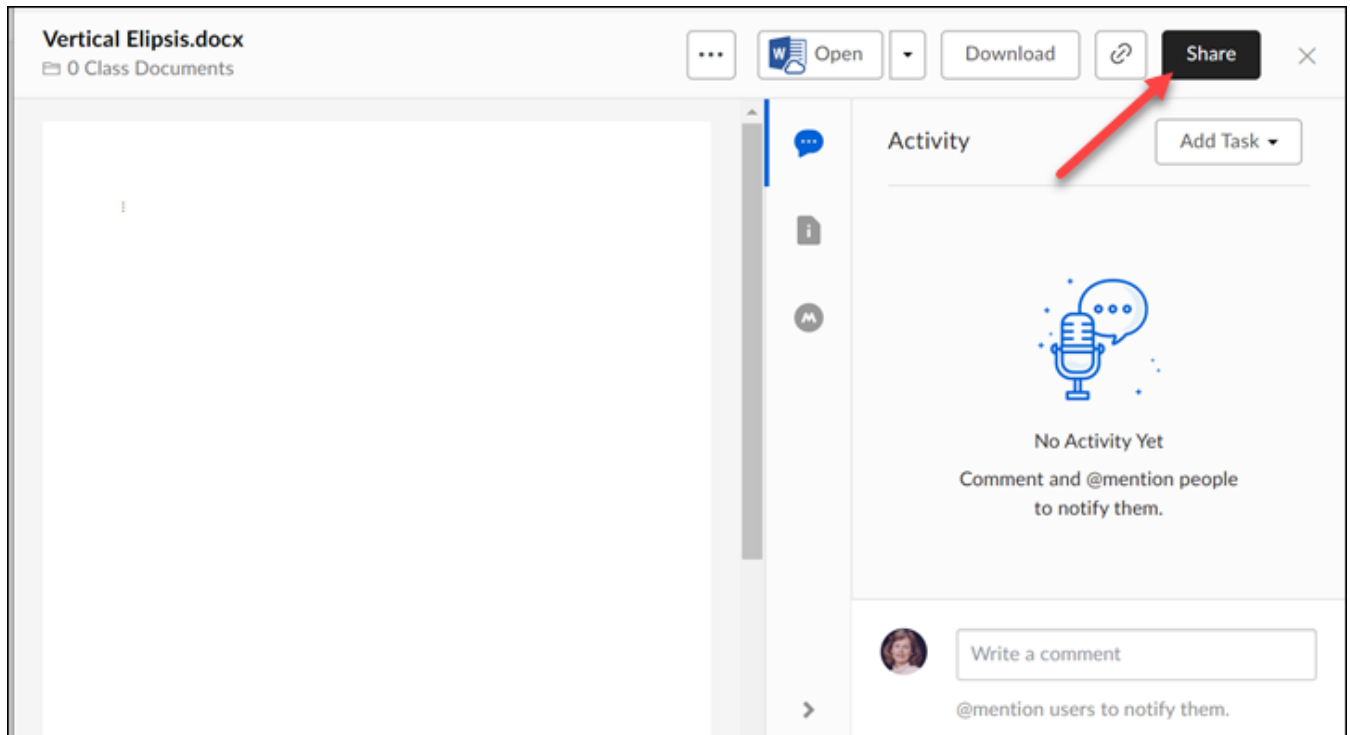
Vertical Elipsis.docx
0 Class Documents

...

Open

Download

Share

×

Activity

Add Task

No Activity Yet

Comment and @mention people to notify them.

Write a comment

@mention users to notify them.